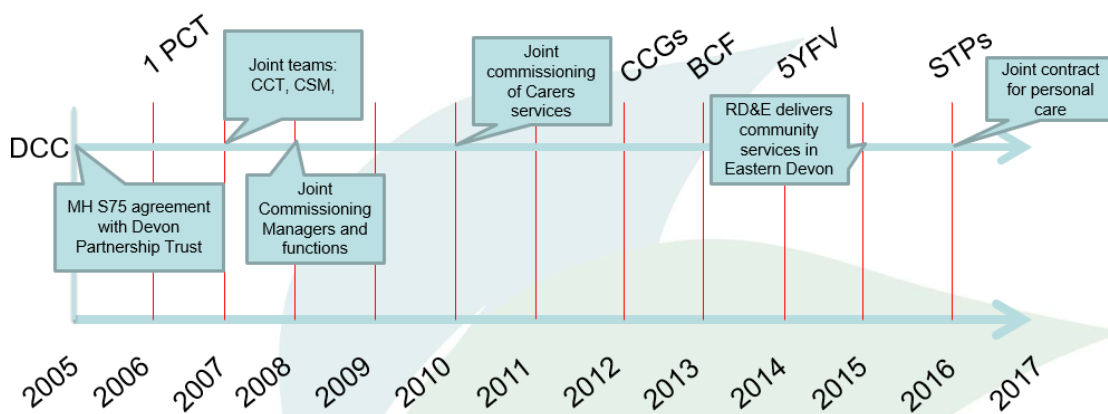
1 PCT

Joint teams: CCT, CSM,

Joint commissioning of Carers services

CCGs

BCF

5YFV

STPs

Joint contract for personal care

DCC

RD&E delivers community services in Eastern Devon

MH S75 agreement with Devon Partnership Trust

Joint Commissioning Managers and functions

2005 2006 2007 2008 2009 2010 2011 2012 2013 2014 2015 2016 2017